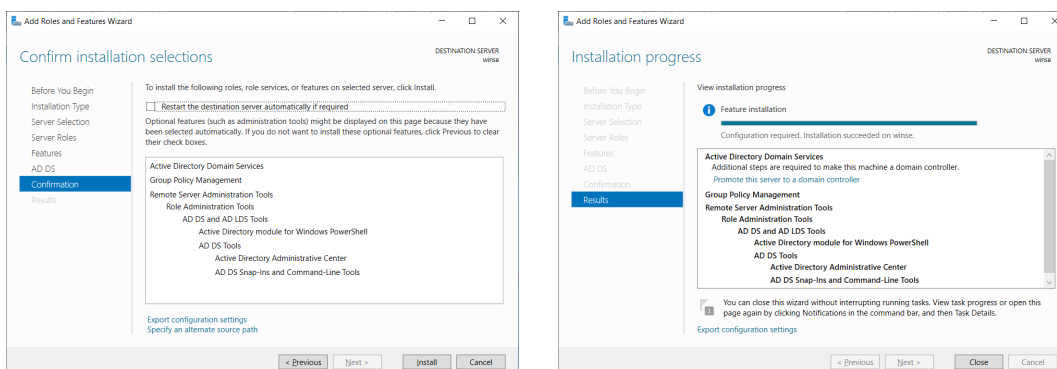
Add Roles and Features Wizard

Confirm installation selections

DESTINATION SERVER
winse

Before You Begin
Installation Type
Server Selection
Server Roles
Features
AD DS
Confirmation
Results

To install the following roles, role services, or features on selected server, click Install.

Restart the destination server automatically if required

Optional features (such as administration tools) might be displayed on this page because they have been selected automatically. If you do not want to install these optional features, click Previous to clear their check boxes.

Active Directory Domain Services
Group Policy Management
Remote Server Administration Tools
Role Administration Tools
AD DS and AD LDS Tools
Active Directory module for Windows PowerShell
AD DS Tools
Active Directory Administrative Center
AD DS Snap-Ins and Command-Line Tools

Export configuration settings
Specify an alternate source path

< Previous
Next >
Install
Cancel

Add Roles and Features Wizard

Installation progress

DESTINATION SERVER
winse

Before You Begin
Installation Type
Server Selection
Server Roles
Features
AD DS
Confirmation
Results

View installation progress

Feature installation

Configuration required. Installation succeeded on winse.

Active Directory Domain Services
Additional steps are required to make this machine a domain controller.
Promote this server to a domain controller
Group Policy Management
Remote Server Administration Tools
Role Administration Tools
AD DS and AD LDS Tools
Active Directory module for Windows PowerShell
AD DS Tools
Active Directory Administrative Center
AD DS Snap-Ins and Command-Line Tools

You can close this wizard without interrupting running tasks. View task progress or open this page again by clicking Notifications in the command bar, and then Task Details.

Export configuration settings

< Previous
Next >
Close
Cancel